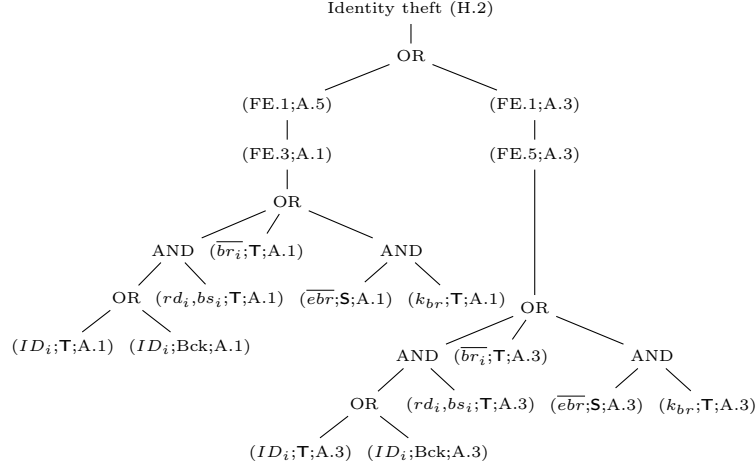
Identity theft (H.2)

OR

(FE.1;A.5)

(FE.1;A.3)

(FE.3;A.1)

(FE.5;A.3)

OR

AND

$(\overline{br_i}$;**T**;A.1)

AND

OR

$(rd_i, bs_i$;**T**;A.1)

$(\overline{ebr}$;**S**;A.1)

$(k_{br}$;**T**;A.1)

OR

$(ID_i$;**T**;A.1)

$(ID_i$;Bck;A.1)

AND

$(\overline{br_i}$;**T**;A.3)

AND

OR

$(rd_i, bs_i$;**T**;A.3)

$(\overline{ebr}$;**S**;A.3)

$(k_{br}$;**T**;A.3)

$(ID_i$;**T**;A.3)

$(ID_i$;Bck;A.3)